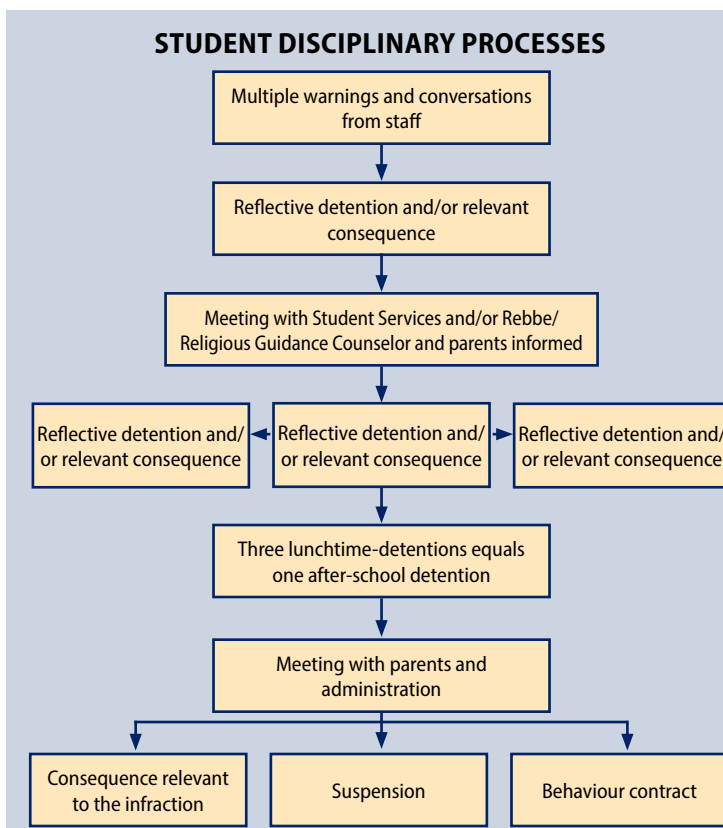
STUDENT DISCIPLINARY PROCESSES

Multiple warnings and conversations from staff

Reflective detention and/or relevant consequence

Meeting with Student Services and/or Rebbe/ Religious Guidance Counselor and parents informed

Reflective detention and/ or relevant consequence

Reflective detention and/ or relevant consequence

Reflective detention and/ or relevant consequence

Three lunchtime-detentions equals one after-school detention

Meeting with parents and administration

Consequence relevant to the infraction

Suspension

Behaviour contract